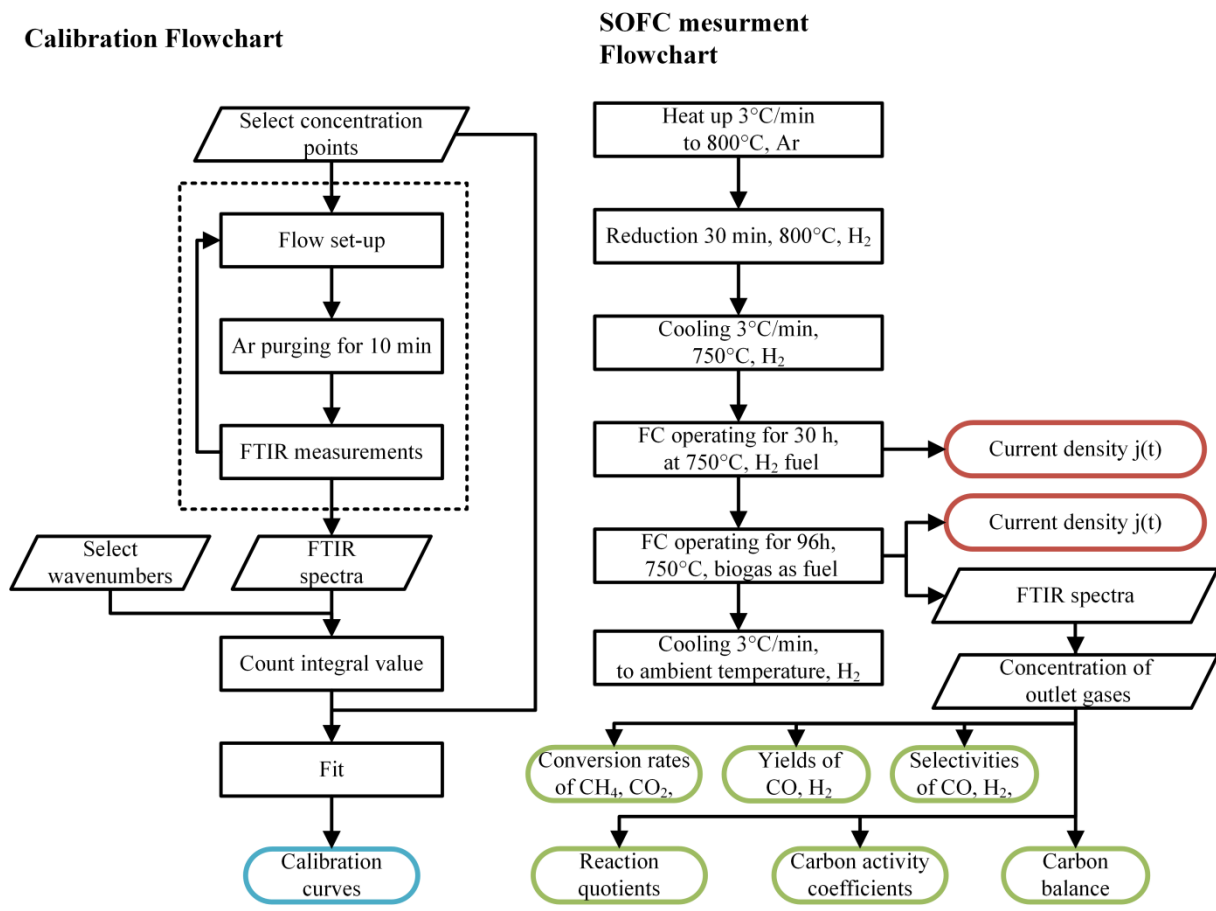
Calibration Flowchart

Select concentration points

Flow set-up

Ar purging for 10 min

FTIR measurements

Select wavenumbers

FTIR spectra

Count integral value

Fit

Calibration curves

SOFC mesurment Flowchart

Heat up 3°C/min to 800°C, Ar

Reduction 30 min, 800°C, $H_2$

Cooling 3°C/min, 750°C, $H_2$

FC operating for 30 h, at 750°C, $H_2$ fuel

Current density j(t)

FC operating for 96h, 750°C, biogas as fuel

Current density j(t)

FTIR spectra

Cooling 3°C/min, to ambient temperature, $H_2$

Concentration of outlet gases

Conversion rates of $CH_4$, $CO_2$,

Yields of CO, $H_2$

Selectivities of CO, $H_2$,

Reaction quotients

Carbon activity coefficients

Carbon balance